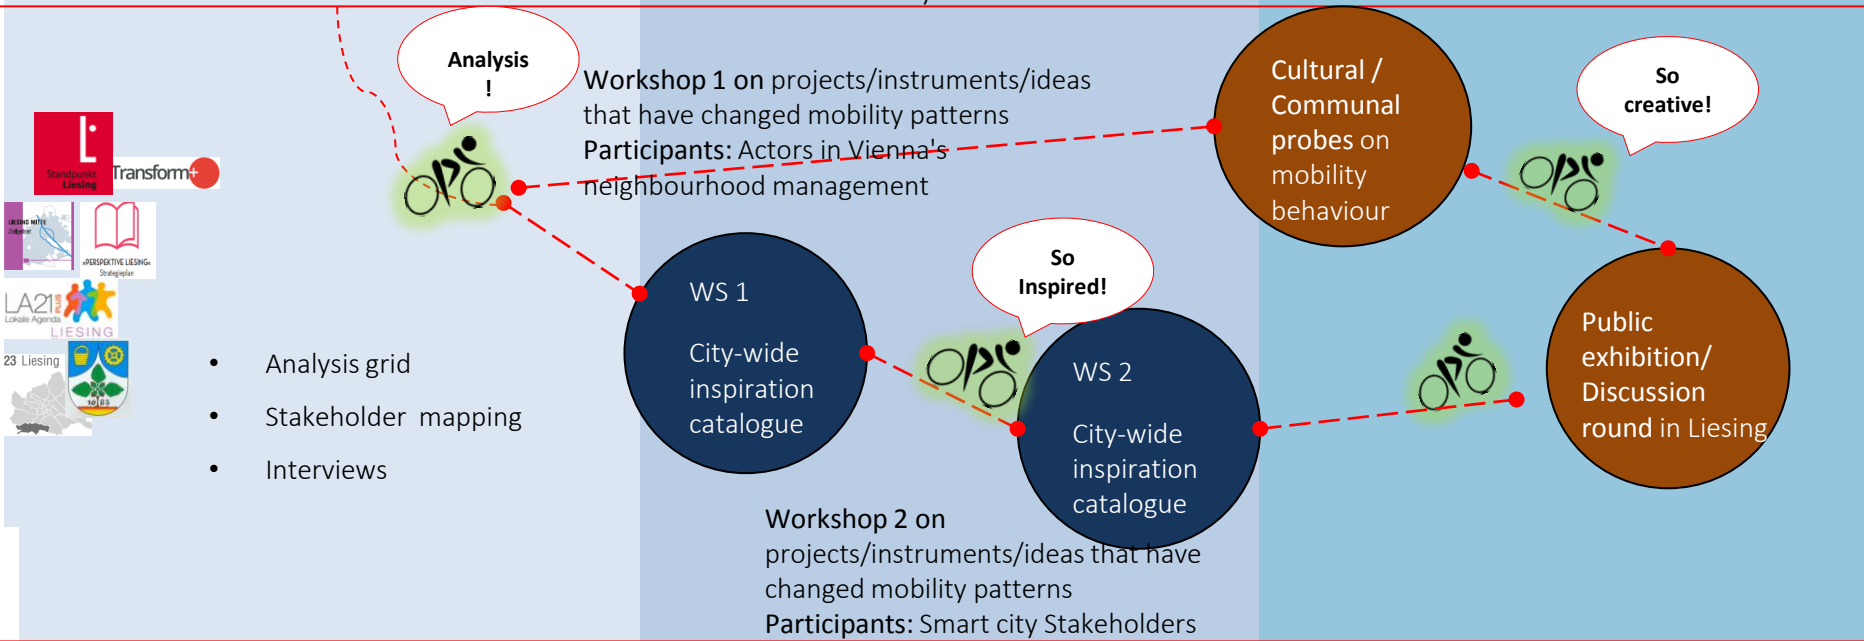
Analysis !

Workshop 1 on projects/instruments/ideas that have changed mobility patterns
Participants: Actors in Vienna's neighbourhood management

Cultural / Communal probes on mobility behaviour

So creative!

Standpunkt Liesing

Transform+

LIESING MITTE Zielgebiet

»PERSPEKTIVE LIESING« Strategieplan

LA21 PLUS Lokale Agenda LIESING

23 Liesing

Analysis grid

Stakeholder mapping

Interviews

WS 1
City-wide inspiration catalogue

So Inspired!

WS 2
City-wide inspiration catalogue

Public exhibition/ Discussion round in Liesing

Workshop 2 on
projects/instruments/ideas that have changed mobility patterns
Participants: Smart city Stakeholders